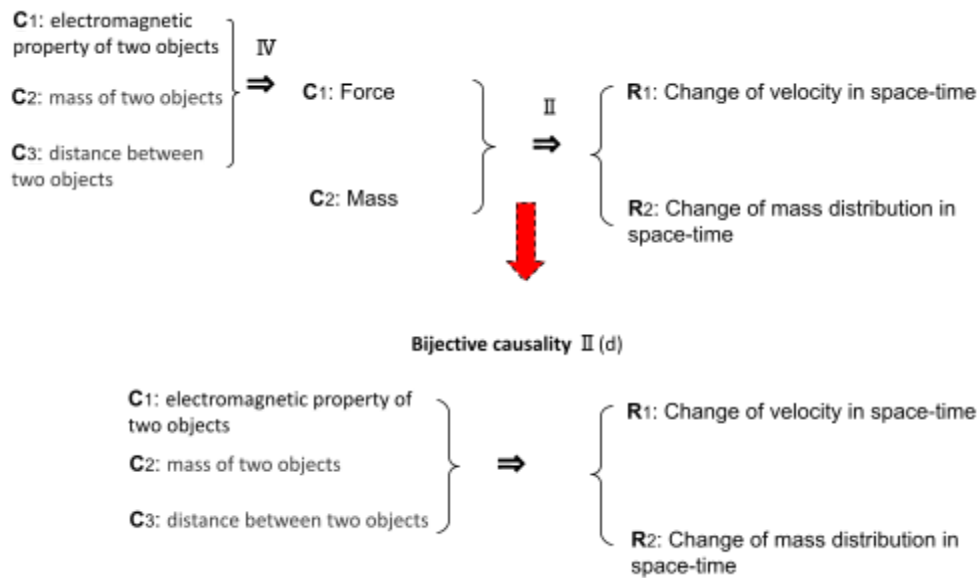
C1: electromagnetic property of two objects

C2: mass of two objects

C3: distance between two objects

Ⅳ

⇒

C1: Force

C2: Mass

Ⅱ

⇒

R1: Change of velocity in space-time

R2: Change of mass distribution in space-time

Bijective causality Ⅱ (d)

C1: electromagnetic property of two objects

C2: mass of two objects

C3: distance between two objects

⇒

R1: Change of velocity in space-time

R2: Change of mass distribution in space-time